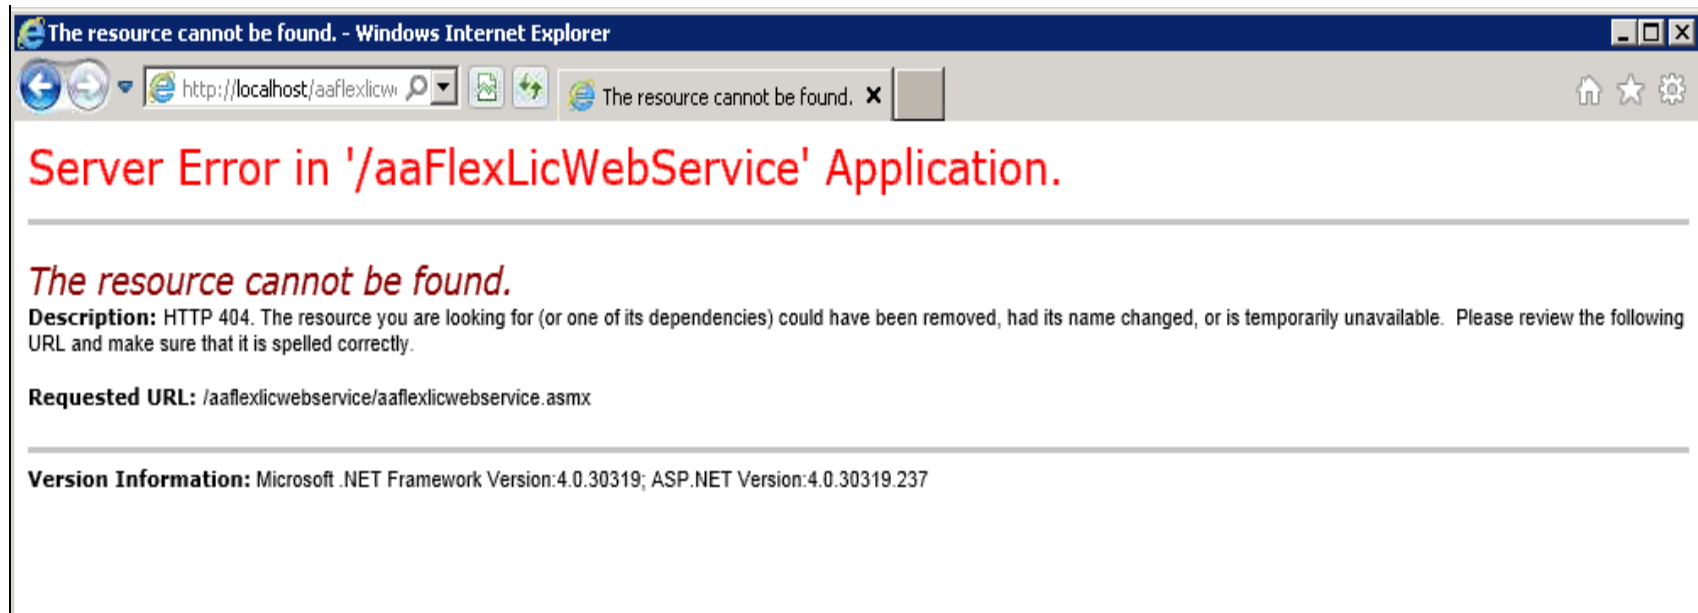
The resource cannot be found. - Windows Internet Explorer

http://localhost/aaflexlicw

The resource cannot be found. ×

Server Error in '/aaFlexLicWebService' Application.

The resource cannot be found.

Description: HTTP 404. The resource you are looking for (or one of its dependencies) could have been removed, had its name changed, or is temporarily unavailable. Please review the following URL and make sure that it is spelled correctly.

Requested URL: /aaflexlicwebservice/aaflexlicwebservice.asmx

Version Information: Microsoft .NET Framework Version:4.0.30319; ASP.NET Version:4.0.30319.237